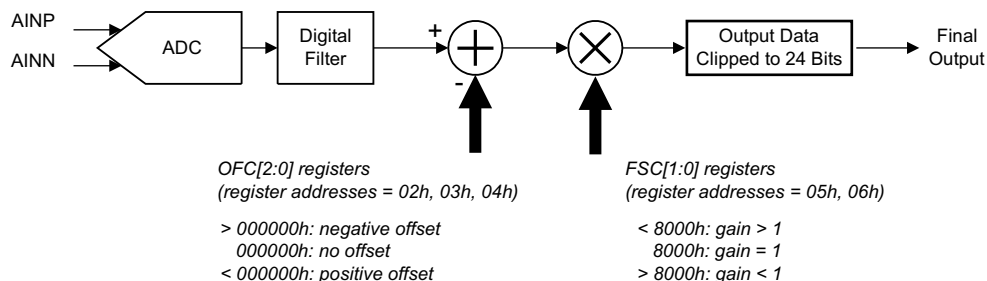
AINP
AINN
ADC
Digital Filter
+
-
Output Data Clipped to 24 Bits
Final Output

OFC[2:0] registers
(register addresses = 02h, 03h, 04h)

> 000000h: negative offset
000000h: no offset
< 000000h: positive offset

FSC[1:0] registers
(register addresses = 05h, 06h)

< 8000h: gain > 1
8000h: gain = 1
> 8000h: gain < 1